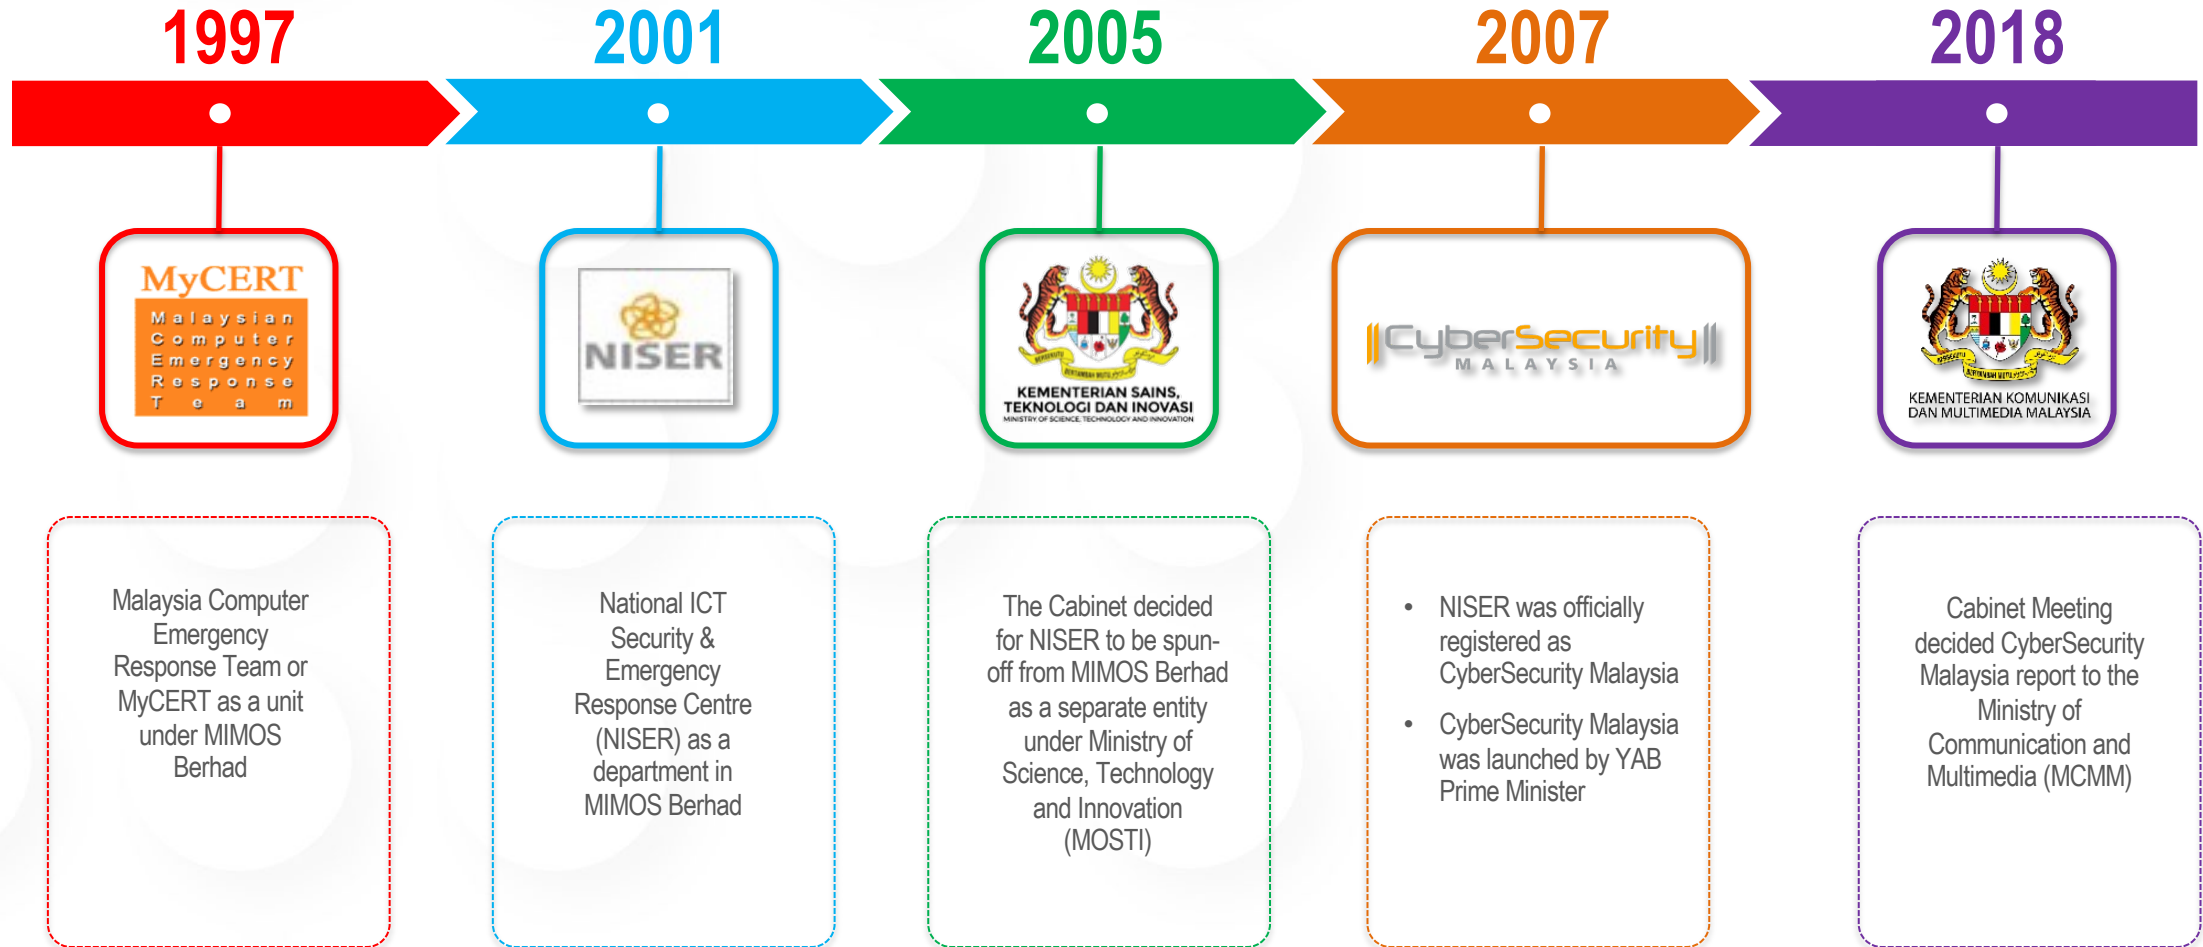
1997

MyCERT
Malaysian Computer Emergency Response Team

Malaysia Computer Emergency Response Team or MyCERT as a unit under MIMOS Berhad

2001

NISER

National ICT Security & Emergency Response Centre (NISER) as a department in MIMOS Berhad

2005

BERSEKUTU BERTAMBAH MUTU
KEMENTERIAN SAINS, TEKNOLOGI DAN INOVASI
MINISTRY OF SCIENCE, TECHNOLOGY AND INNOVATION

The Cabinet decided for NISER to be spun-off from MIMOS Berhad as a separate entity under Ministry of Science, Technology and Innovation (MOSTI)

2007

CyberSecurity
MALAYSIA

- NISER was officially registered as CyberSecurity Malaysia
- CyberSecurity Malaysia was launched by YAB Prime Minister

2018

BERSEKUTU BERTAMBAH MUTU
KEMENTERIAN KOMUNIKASI DAN MULTIMEDIA MALAYSIA

Cabinet Meeting decided CyberSecurity Malaysia report to the Ministry of Communication and Multimedia (MCMM)